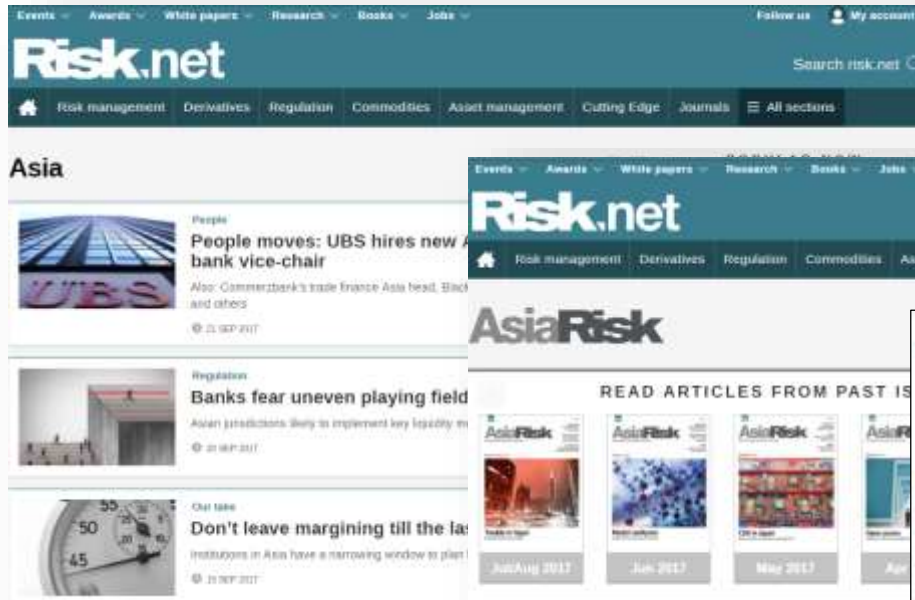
Events Awards White papers Research Books Jobs Follow us My account

Risk.net

Search risk.net

Risk management Derivatives Regulation Commodities Asset management Cutting Edge Journals All sections

Asia

People
People moves: UBS hires new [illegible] bank vice-chair
Also: Commerzbank's trade finance Asia head, Black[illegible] and others
21 SEP 2017

Regulation
Banks fear uneven playing field
Asian jurisdictions likely to implement key liquidity m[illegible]
20 SEP 2017

Our take
Don't leave margining till the las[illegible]
Institutions in Asia have a narrowing window to plan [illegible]
15 SEP 2017

Events Awards White papers Research Books Jobs

Risk.net

Risk management Derivatives Regulation Commodities As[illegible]

AsiaRisk

READ ARTICLES FROM PAST IS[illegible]

AsiaRisk
Jul/Aug 2017

AsiaRisk
Jun 2017

AsiaRisk
May 2017

AsiaRi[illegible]
Apr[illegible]